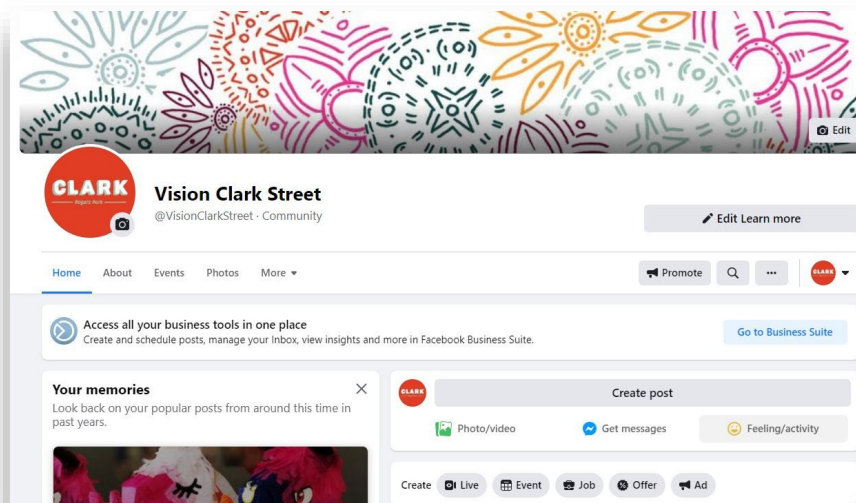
Edit

CLARK
Rogers Park

Vision Clark Street
@VisionClarkStreet · Community

Edit Learn more

Home About Events Photos More

Promote ...

CLARK

Access all your business tools in one place
Create and schedule posts, manage your Inbox, view insights and more in Facebook Business Suite.

Go to Business Suite

Your memories
Look back on your popular posts from around this time in past years.

CLARK

Create post

Photo/video Get messages Feeling/activity

Create Live Event Job Offer Ad